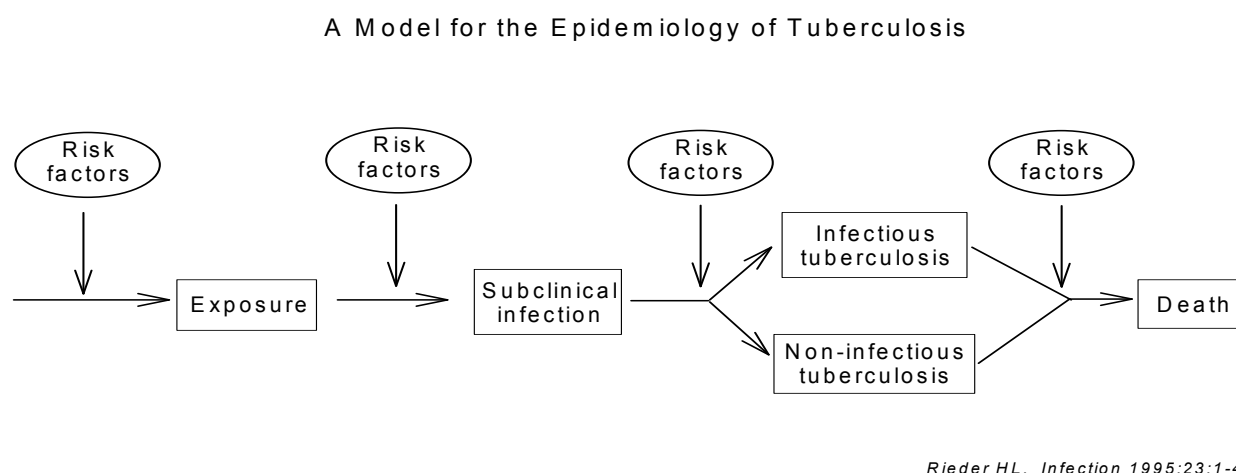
A Model for the Epidemiology of Tuberculosis

Risk factors

Risk factors

Risk factors

Risk factors

Exposure

Subclinical infection

Infectious tuberculosis

Non-infectious tuberculosis

Death

Rieder HL. Infection 1995:23:1-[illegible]